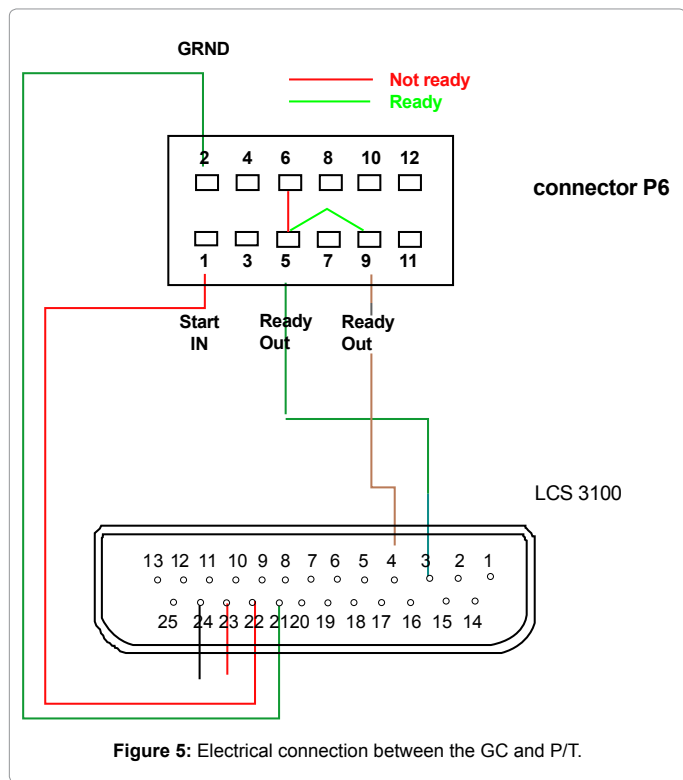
GRND

Not ready
Ready

2 4 6 8 10 12

connector P6

1 3 5 7 9 11

Start IN

Ready Out

Ready Out

LCS 3100

13 12 11 10 9 8 7 6 5 4 3 2 1

25 24 23 22 21 20 19 18 17 16 15 14

**Figure 5:** Electrical connection between the GC and P/T.